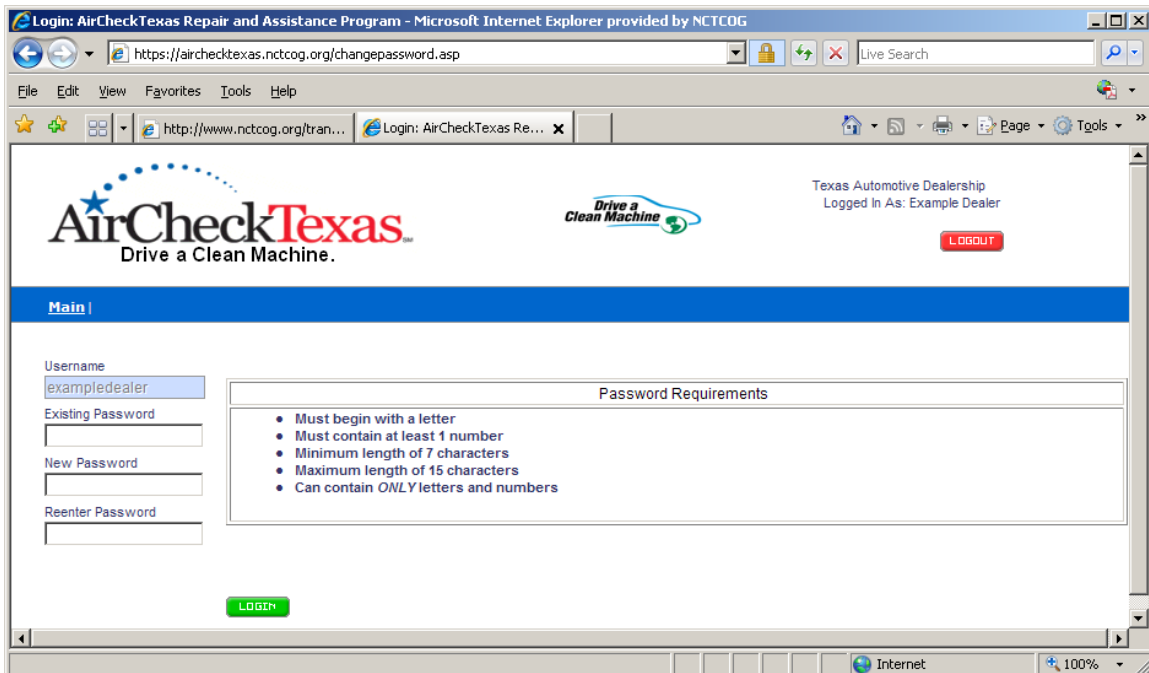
Login: AirCheckTexas Repair and Assistance Program - Microsoft Internet Explorer provided by NCTCOG

https://airchecktexas.nctcog.org/changepassword.asp

Live Search

File Edit View Favorites Tools Help

http://www.nctcog.org/tran... Login: AirCheckTexas Re...

Page Tools

AirCheckTexas
Drive a Clean Machine.

Drive a Clean Machine

Texas Automotive Dealership
Logged In As: Example Dealer

LOGOUT

Main |

Username
exampledealer
Existing Password
New Password
Reenter Password

Password Requirements

- Must begin with a letter
- Must contain at least 1 number
- Minimum length of 7 characters
- Maximum length of 15 characters
- Can contain *ONLY* letters and numbers

LOGIN

Internet 100%